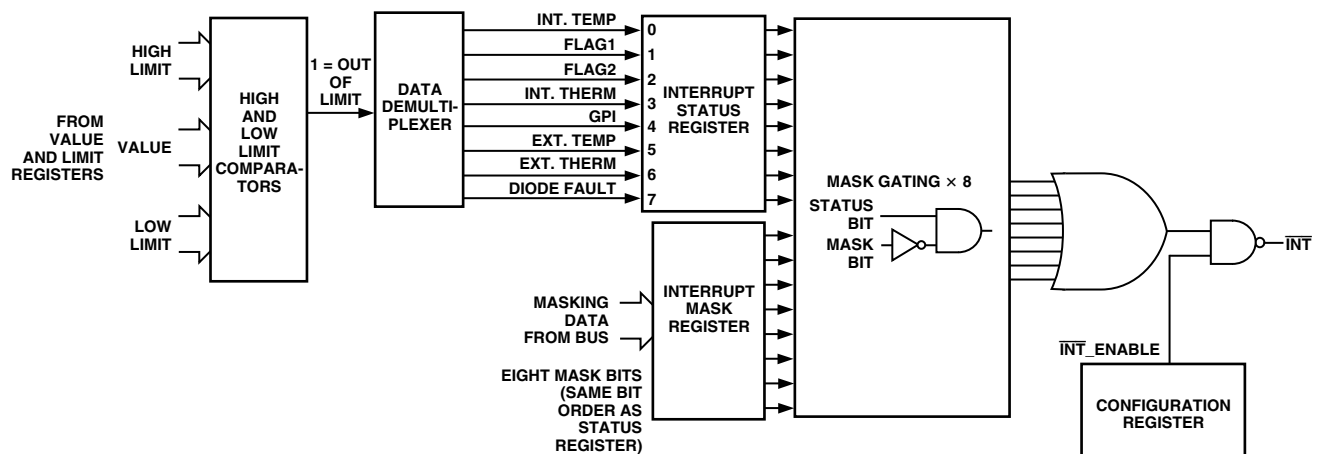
HIGH LIMIT

FROM VALUE AND LIMIT REGISTERS

VALUE

LOW LIMIT

HIGH AND LOW LIMIT COMPARATORS

1 = OUT OF LIMIT

DATA DEMULTIPLEXER

INT. TEMP
FLAG1
FLAG2
INT. THERM
GPI
EXT. TEMP
EXT. THERM
DIODE FAULT

0
1
2
3
4
5
6
7

INTERRUPT STATUS REGISTER

MASK GATING × 8

STATUS BIT

MASK BIT

$\overline{INT}$

INTERRUPT MASK REGISTER

MASKING DATA FROM BUS

EIGHT MASK BITS (SAME BIT ORDER AS STATUS REGISTER)

$\overline{INT}$_ENABLE

CONFIGURATION REGISTER